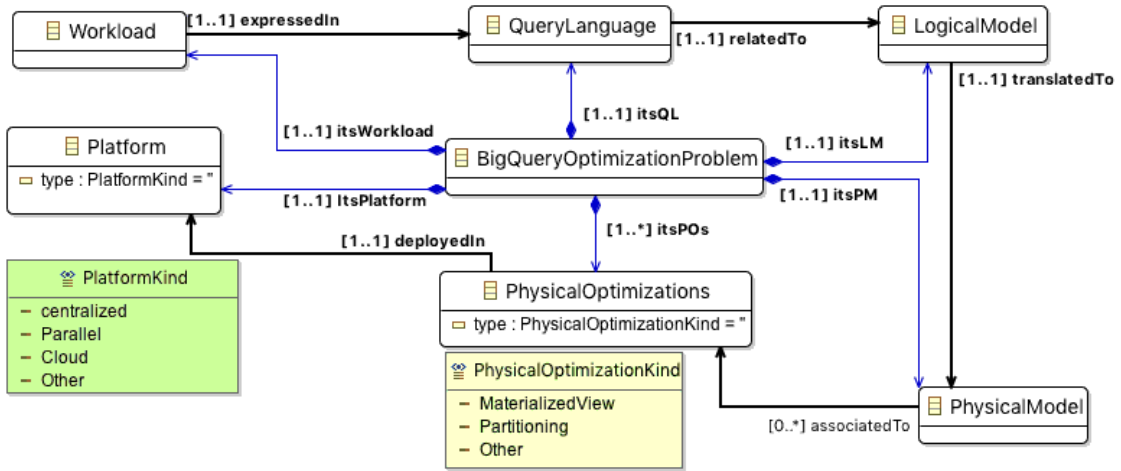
Workload

[1..1] expressedIn

QueryLanguage

[1..1] relatedTo

LogicalModel

[1..1] translatedTo

[1..1] itsQL

Platform

type : PlatformKind = ''

[1..1] itsWorkload

BigQueryOptimizationProblem

[1..1] itsLM

[1..1] ItsPlatform

[1..1] itsPM

[1..1] deployedIn

[1..*] itsPOs

PlatformKind

centralized

Parallel

Cloud

Other

PhysicalOptimizations

type : PhysicalOptimizationKind = ''

PhysicalOptimizationKind

MaterializedView

Partitioning

Other

PhysicalModel

[0..*] associatedTo